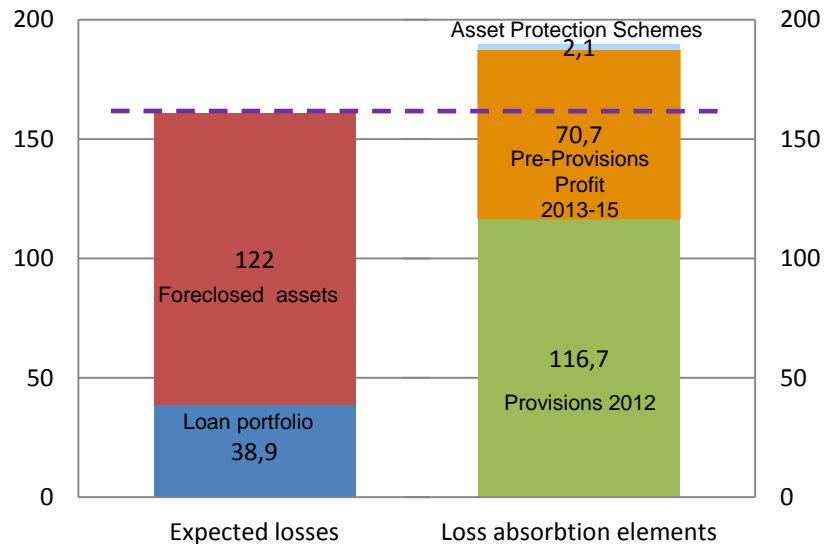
200
150
100
50
0

200
150
100
50
0

122
Foreclosed assets

Loan portfolio
38,9

Asset Protection Schemes
2,1

70,7
Pre-Provisions Profit 2013-15

116,7
Provisions 2012

Expected losses
Loss absorbtion elements